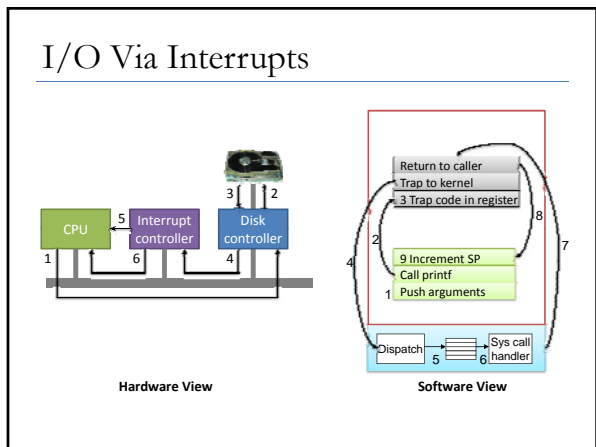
I/O Via Interrupts

CPU
5
Interrupt controller
6
1
3
2
Disk controller
4

Hardware View

Return to caller
Trap to kernel
3 Trap code in register
8
2
7
4
9 Increment SP
Call printf
1 Push arguments
Dispatch
5
6
Sys call handler

Software View